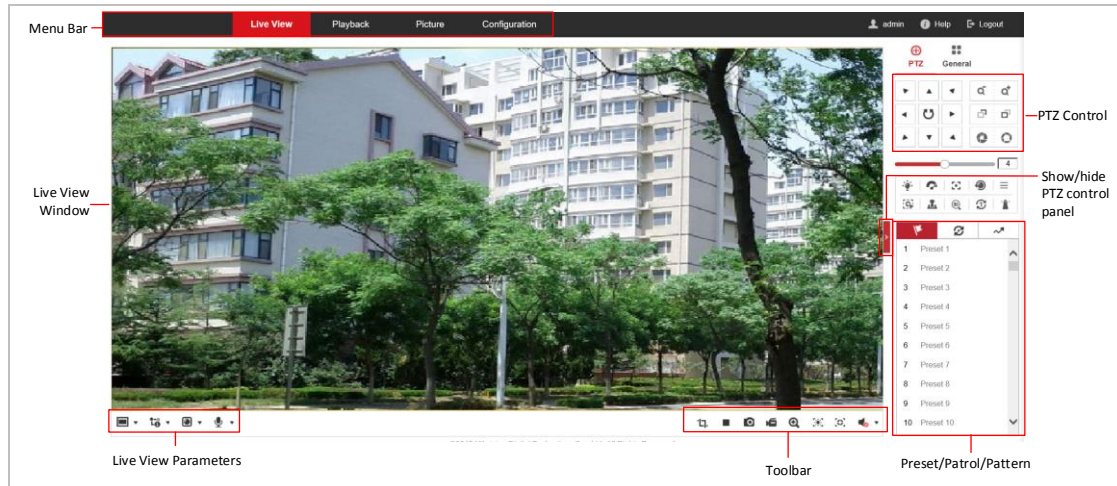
Menu Bar

Live View Playback Picture Configuration

admin Help Logout

PTZ General

PTZ Control

4

Show/hide PTZ control panel

Live View Window

1 Preset 1
2 Preset 2
3 Preset 3
4 Preset 4
5 Preset 5
6 Preset 6
7 Preset 7
8 Preset 8
9 Preset 9
10 Preset 10

Live View Parameters

Toolbar

Preset/Patrol/Pattern